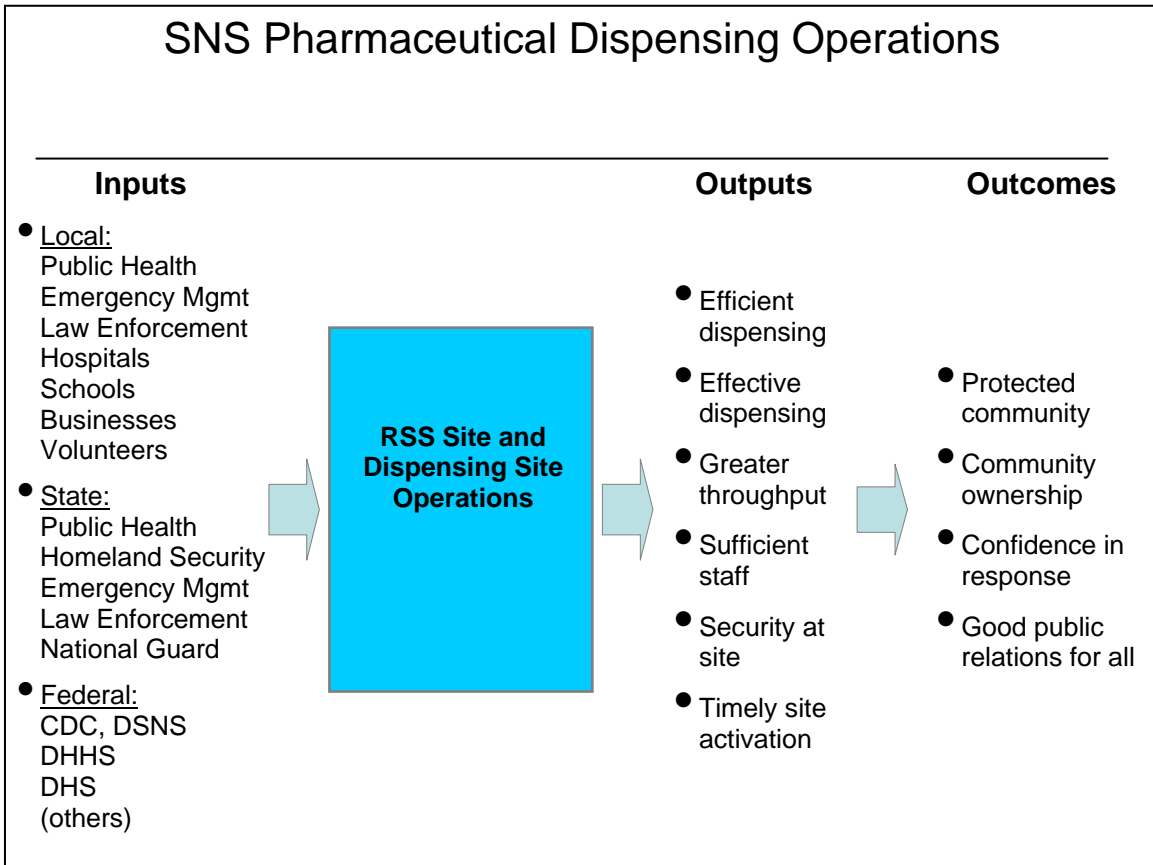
SNS Pharmaceutical Dispensing Operations

Inputs

- Local:
Public Health
Emergency Mgmt
Law Enforcement
Hospitals
Schools
Businesses
Volunteers
- State:
Public Health
Homeland Security
Emergency Mgmt
Law Enforcement
National Guard
- Federal:
CDC, DSNS
DHHS
DHS
(others)

RSS Site and Dispensing Site Operations

Outputs

- Efficient dispensing
- Effective dispensing
- Greater throughput
- Sufficient staff
- Security at site
- Timely site activation

Outcomes

- Protected community
- Community ownership
- Confidence in response
- Good public relations for all